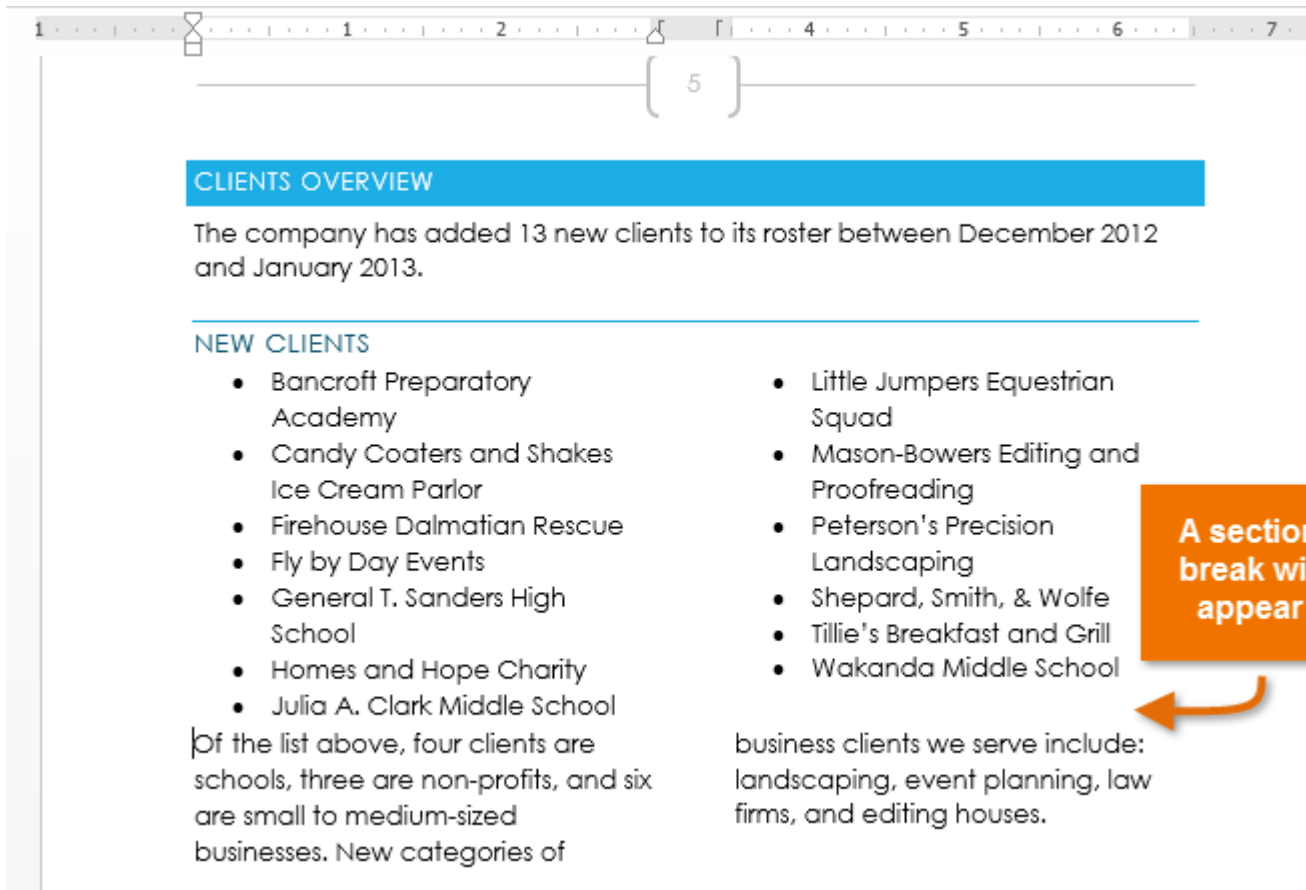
1 · · · 1 · · · 2 · · · 3 · · · 4 · · · 5 · · · 6 · · · 7

5

CLIENTS OVERVIEW

The company has added 13 new clients to its roster between December 2012 and January 2013.

NEW CLIENTS

- Bancroft Preparatory Academy
- Candy Coaters and Shakes Ice Cream Parlor
- Firehouse Dalmatian Rescue
- Fly by Day Events
- General T. Sanders High School
- Homes and Hope Charity
- Julia A. Clark Middle School

- Little Jumpers Equestrian Squad
- Mason-Bowers Editing and Proofreading
- Peterson's Precision Landscaping
- Shepard, Smith, & Wolfe
- Tillie's Breakfast and Grill
- Wakanda Middle School

Of the list above, four clients are schools, three are non-profits, and six are small to medium-sized businesses. New categories of business clients we serve include: landscaping, event planning, law firms, and editing houses.

A sectio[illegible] break wi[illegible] appear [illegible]